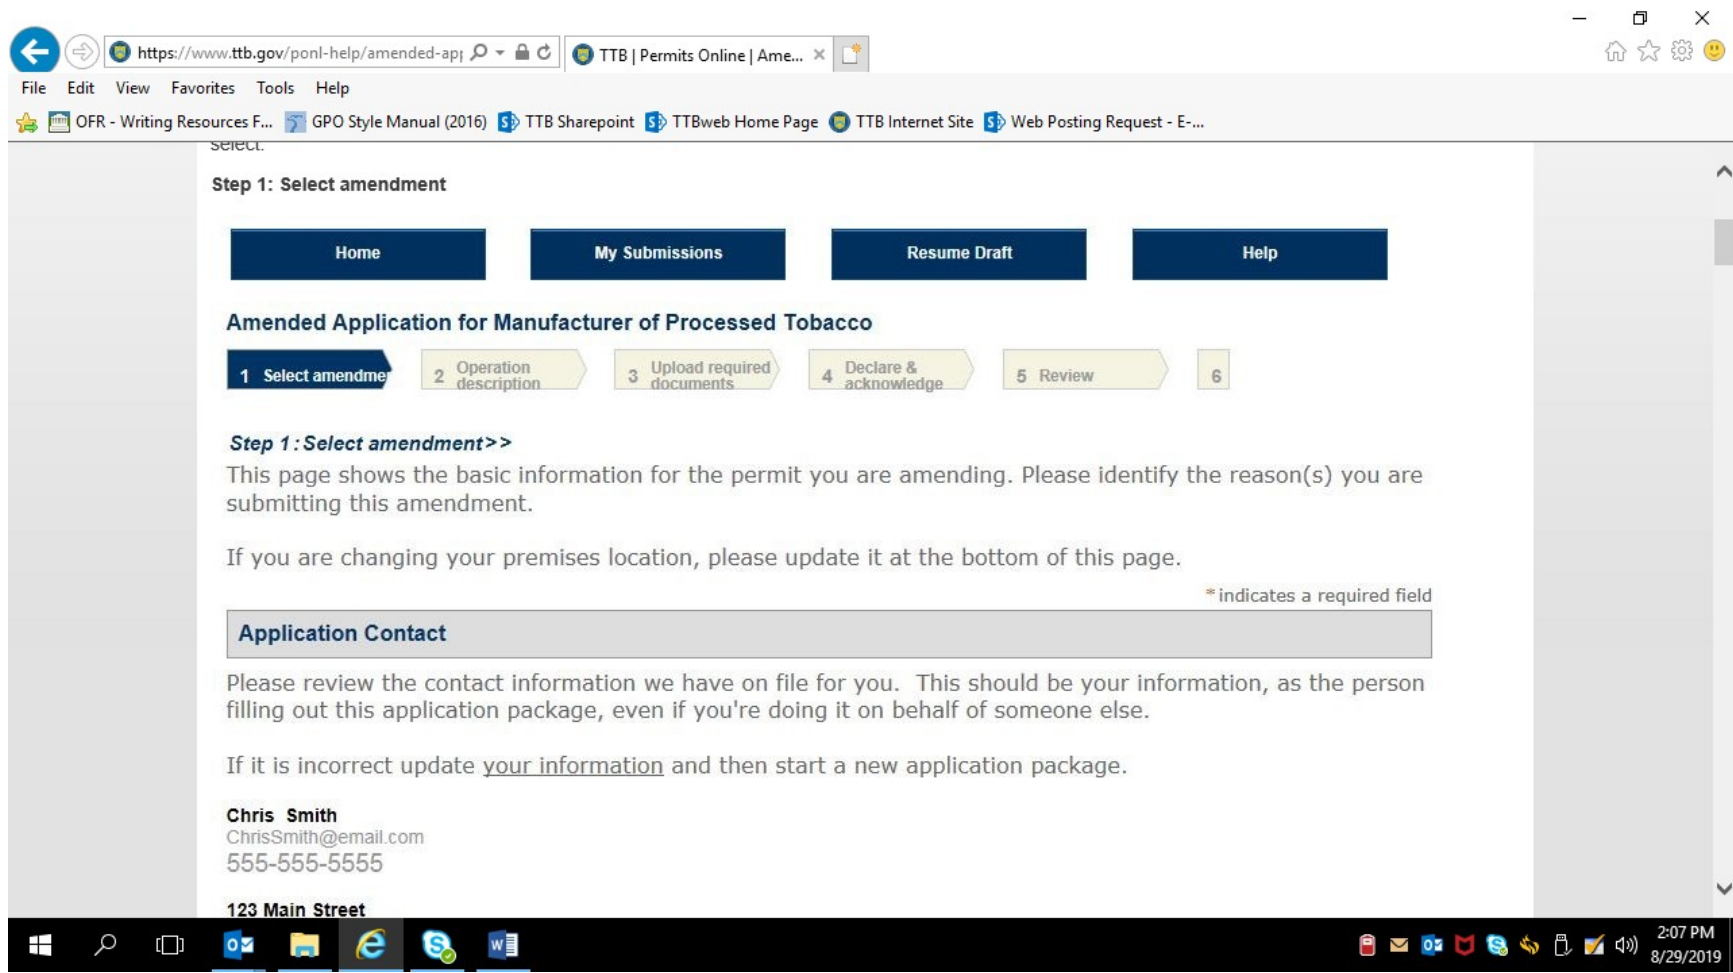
https://www.ttb.gov/ponl-help/amended-ap|

TTB | Permits Online | Ame...

File Edit View Favorites Tools Help

OFR - Writing Resources F... GPO Style Manual (2016) TTB Sharepoint TTBweb Home Page TTB Internet Site Web Posting Request - E-...

select.

Step 1: Select amendment

Home My Submissions Resume Draft Help

Amended Application for Manufacturer of Processed Tobacco

1 Select amendme 2 Operation description 3 Upload required documents 4 Declare & acknowledge 5 Review 6

Step 1 : Select amendment>>

This page shows the basic information for the permit you are amending. Please identify the reason(s) you are submitting this amendment.

If you are changing your premises location, please update it at the bottom of this page.

*indicates a required field

Application Contact

Please review the contact information we have on file for you. This should be your information, as the person filling out this application package, even if you're doing it on behalf of someone else.

If it is incorrect update your information and then start a new application package.

Chris Smith
ChrisSmith@email.com
555-555-5555

123 Main Street

2:07 PM
8/29/2019